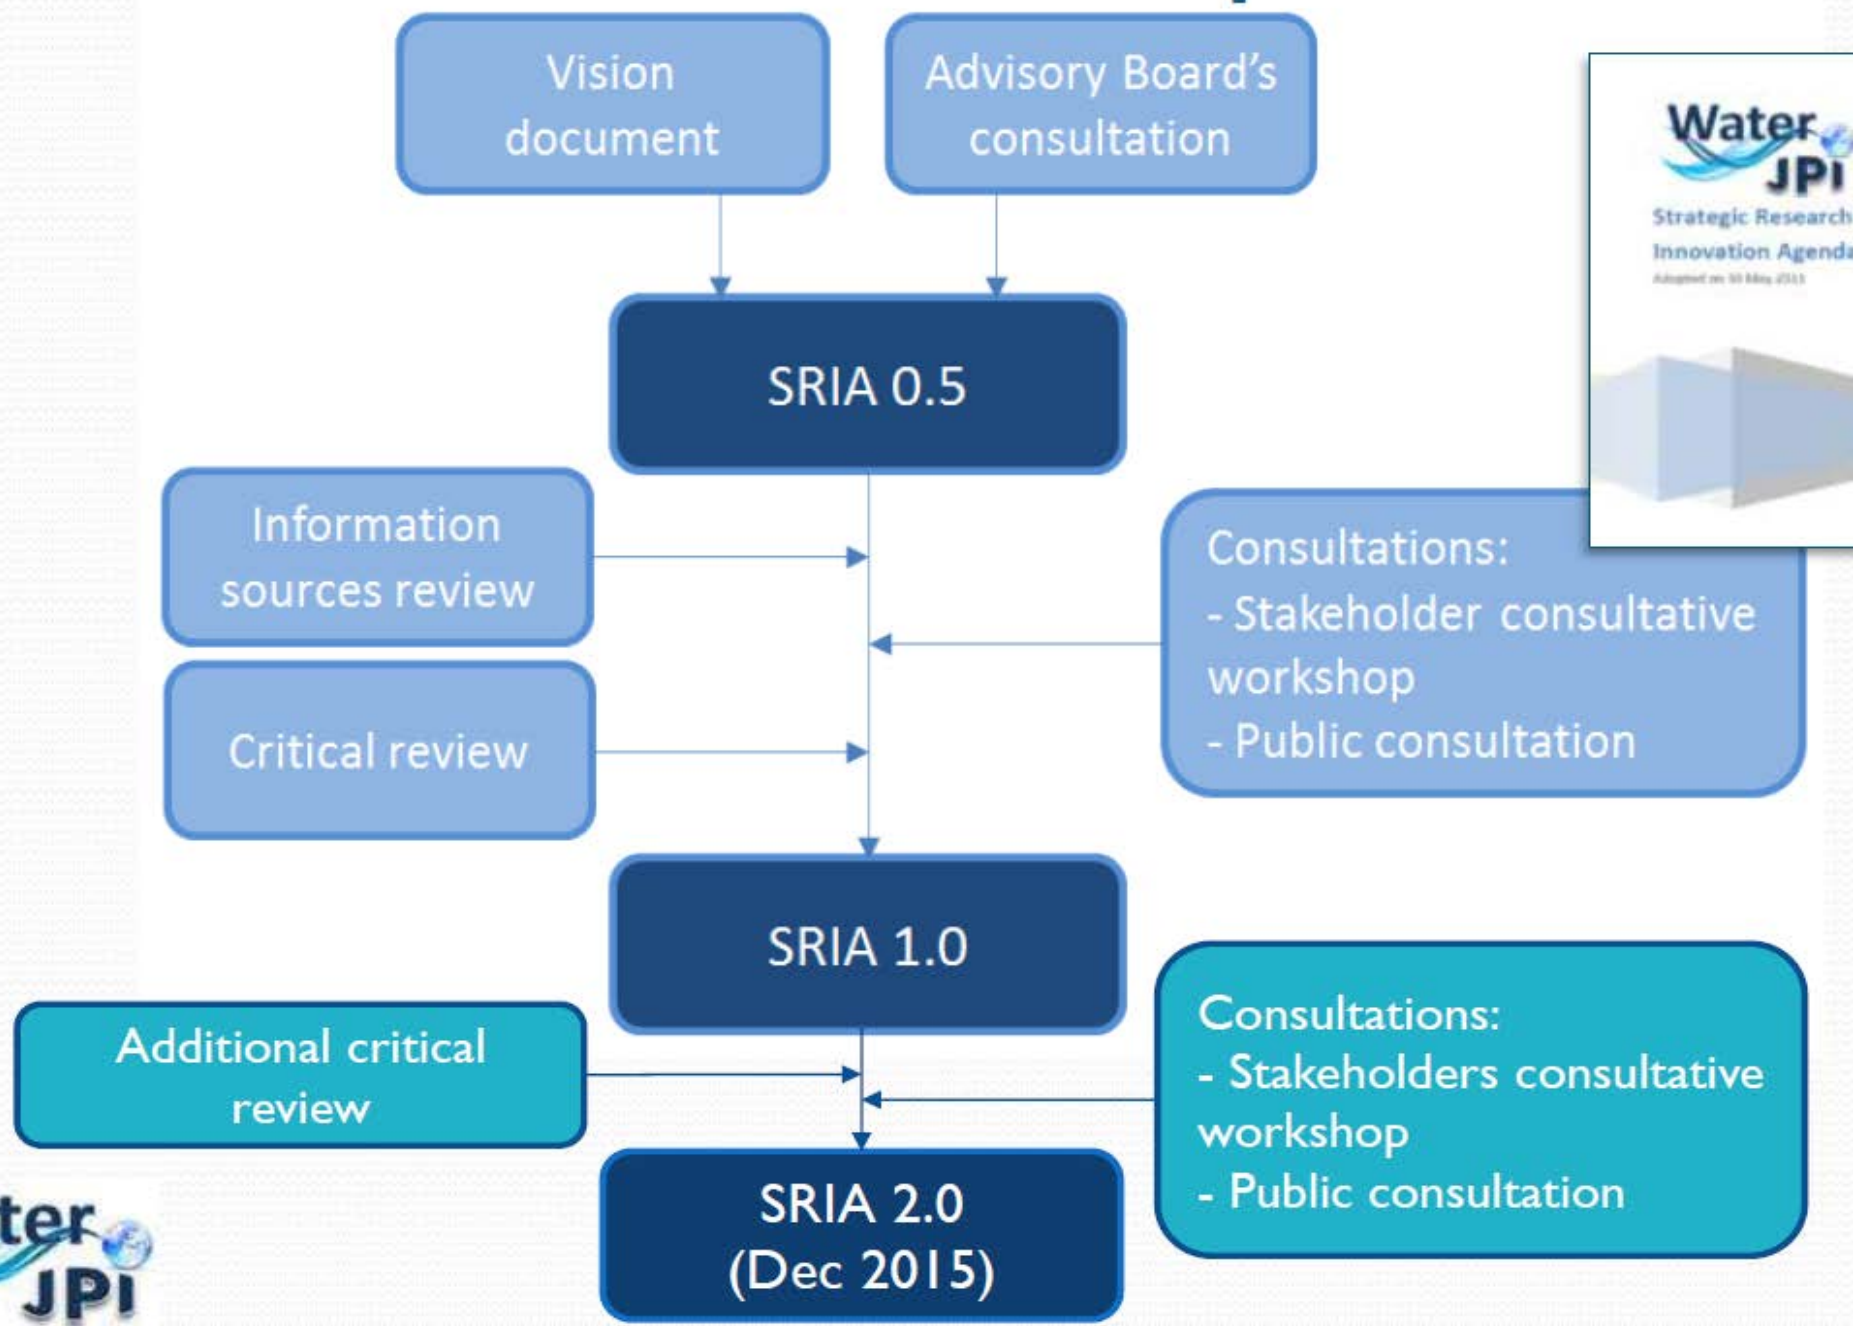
Vision document

Advisory Board's consultation

SRIA 0.5

Water JPI

Strategic Research

Innovation Agenda

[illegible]

Information sources review

Critical review

Consultations:
- Stakeholder consultative workshop
- Public consultation

SRIA 1.0

Additional critical review

Consultations:
- Stakeholders consultative workshop
- Public consultation

SRIA 2.0 (Dec 2015)

ter JPI